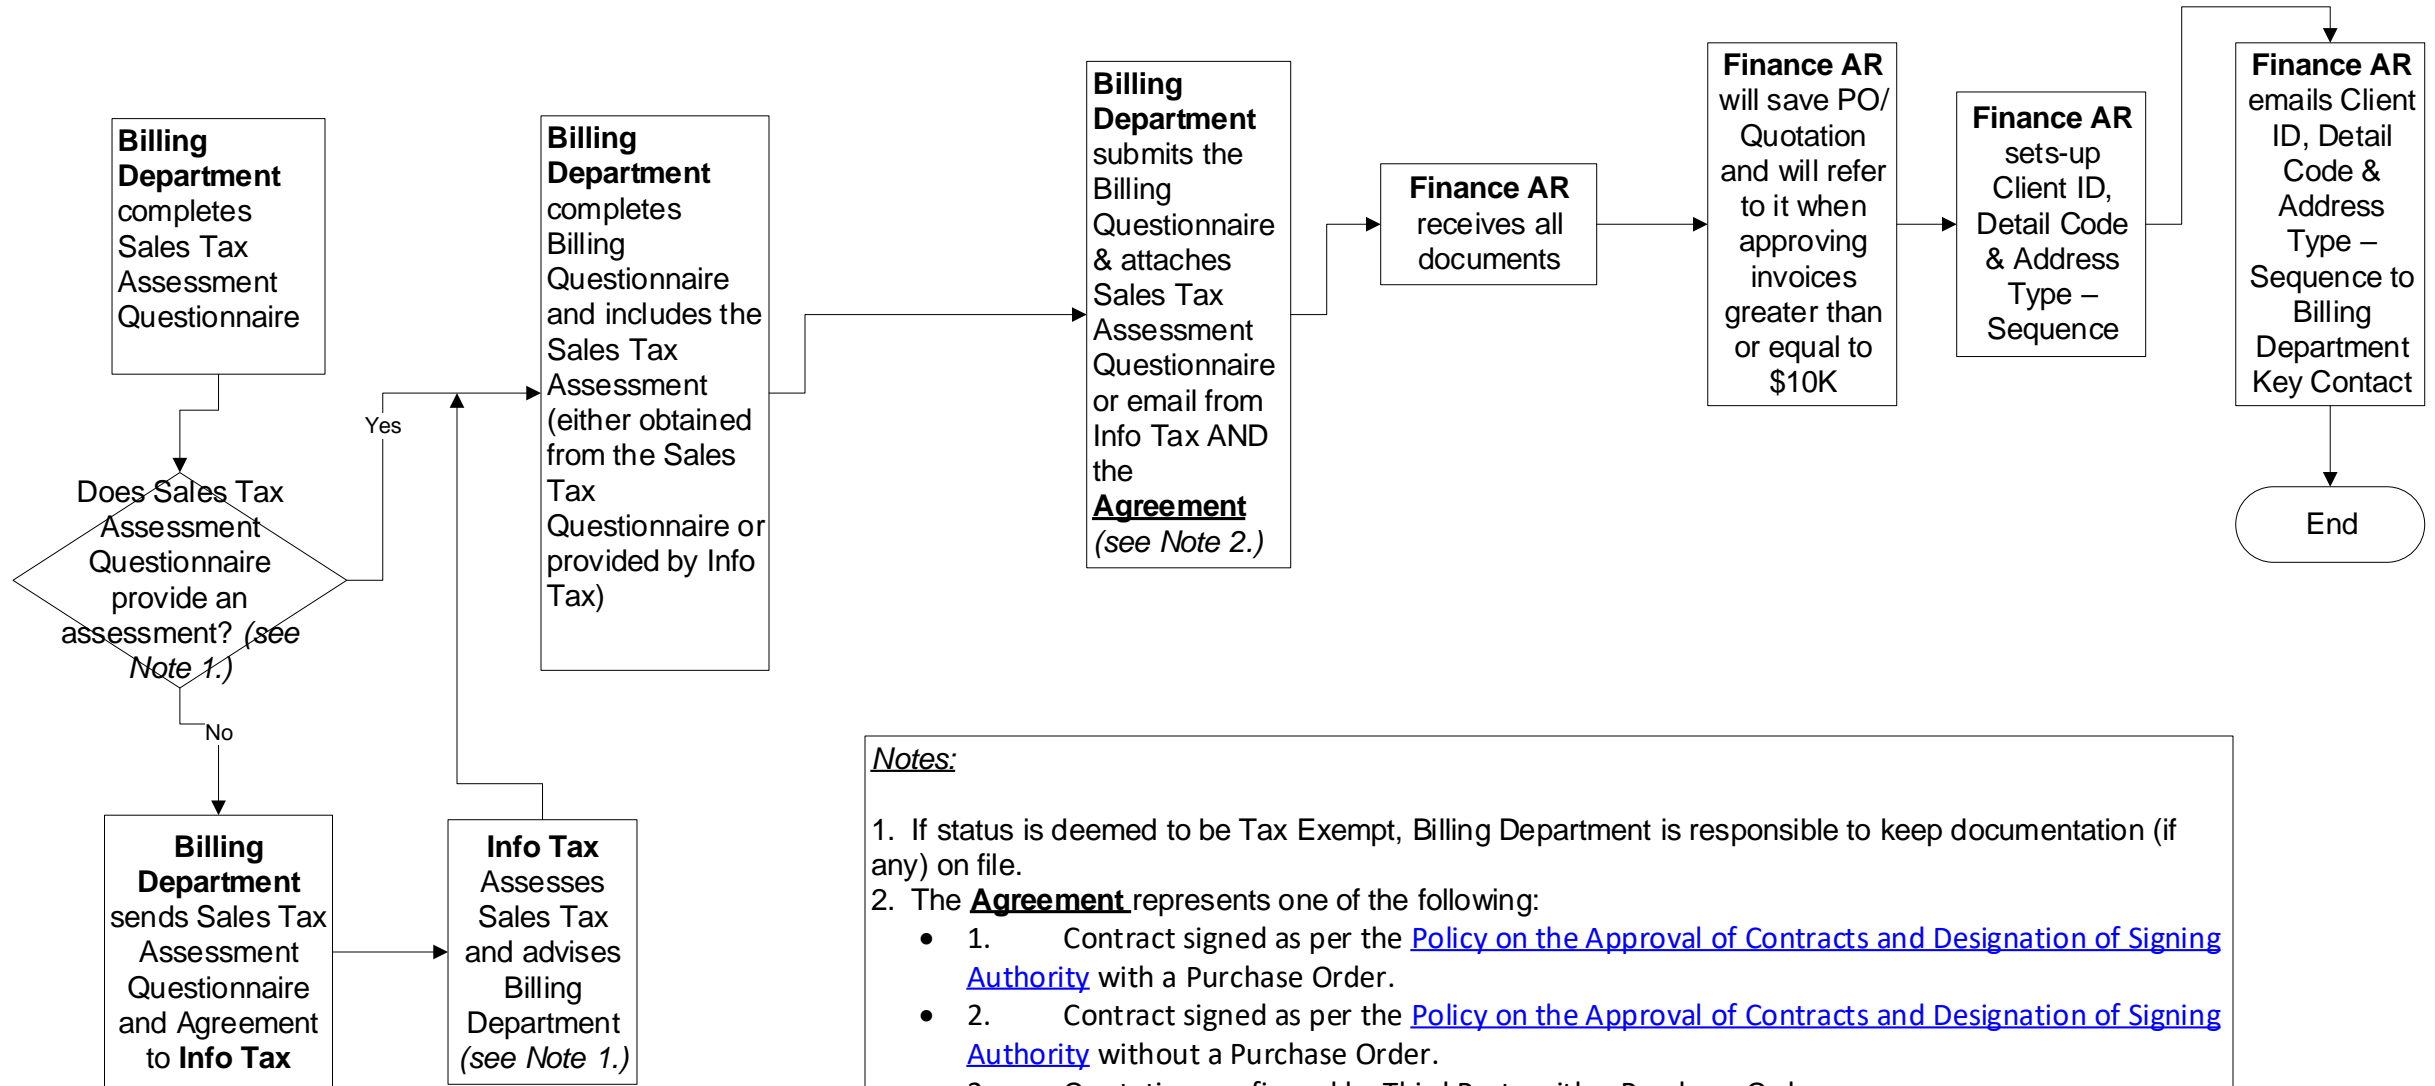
**Billing Department** completes Sales Tax Assessment Questionnaire

Does Sales Tax Assessment Questionnaire provide an assessment? *(see Note 1.)*

Yes

No

**Billing Department** sends Sales Tax Assessment Questionnaire and Agreement to **Info Tax**

**Info Tax** Assesses Sales Tax and advises Billing Department *(see Note 1.)*

**Billing Department** completes Billing Questionnaire and includes the Sales Tax Assessment (either obtained from the Sales Tax Questionnaire or provided by Info Tax)

**Billing Department** submits the Billing Questionnaire & attaches Sales Tax Assessment Questionnaire or email from Info Tax AND the **Agreement** *(see Note 2.)*

**Finance AR** receives all documents

**Finance AR** will save PO/ Quotation and will refer to it when approving invoices greater than or equal to $10K

**Finance AR** sets-up Client ID, Detail Code & Address Type – Sequence

**Finance AR** emails Client ID, Detail Code & Address Type – Sequence to Billing Department Key Contact

End

*Notes:*

1. If status is deemed to be Tax Exempt, Billing Department is responsible to keep documentation (if any) on file.
2. The **Agreement** represents one of the following:
- 1. Contract signed as per the Policy on the Approval of Contracts and Designation of Signing Authority with a Purchase Order.
- 2. Contract signed as per the Policy on the Approval of Contracts and Designation of Signing Authority without a Purchase Order.
- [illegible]